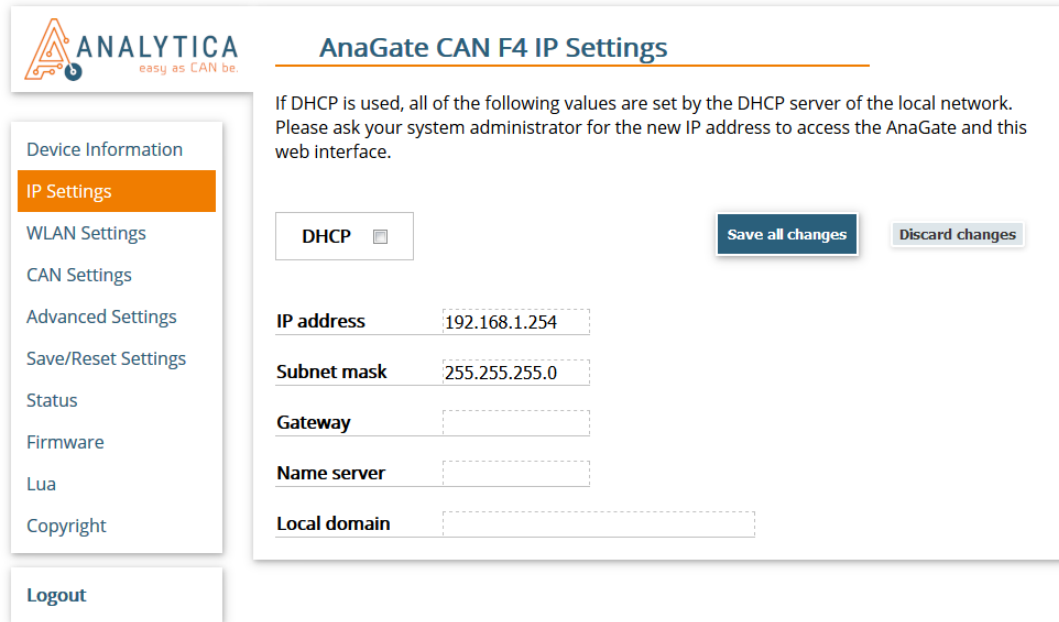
ANALYTICA
easy as CAN be.

AnaGate CAN F4 IP Settings

If DHCP is used, all of the following values are set by the DHCP server of the local network. Please ask your system administrator for the new IP address to access the AnaGate and this web interface.

Device Information
IP Settings
WLAN Settings
CAN Settings
Advanced Settings
Save/Reset Settings
Status
Firmware
Lua
Copyright

Logout

DHCP

Save all changes

Discard changes

IP address 192.168.1.254

Subnet mask 255.255.255.0

Gateway

Name server

Local domain